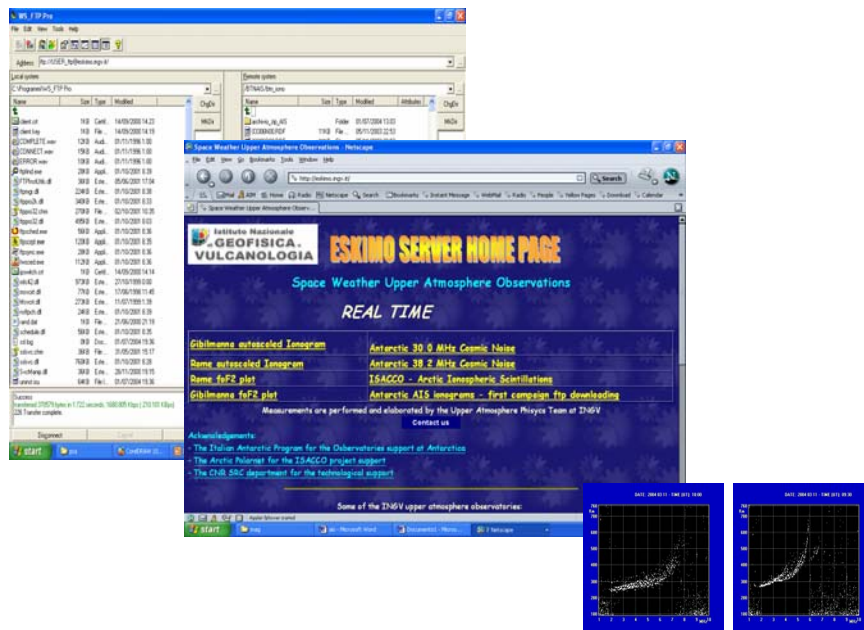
WS_FTP Pro

File Edit View Tools Help

Address ftp://USER_ftp@eskimo.ingv.it/

Local system

C:\Programmi\WS_FTP Pro

| Name | Size | Type | Modified |
|---|---|---|---|
| client.crt | 1KB | Certi... | 14/09/2000 14:23 |
| client.key | 1KB | File... | 14/09/2000 14:19 |
| COMPLETE.wav | 12KB | Audi... | 01/11/1996 1:00 |
| CONNECT.wav | 15KB | Audi... | 01/11/1996 1:00 |
| ERROR.wav | 11KB | Audi... | 01/11/1996 1:00 |
| ftp95pro.exe | 2MB | Appl... | 01/10/2001 8:39 |
| ftpengl.dll | 224KB | Este... | 01/10/2001 8:38 |
| ftpsched.exe | 56KB | Appl... | 01/10/2001 8:36 |
| ftpscript.exe | 123KB | Appl... | 01/10/2001 8:35 |
| ftpsync.exe | 28KB | Appl... | 01/10/2001 8:36 |
| ipwatch.crt | 1KB | Certi... | 14/09/2000 14:14 |
| send.dat | 1KB | File... | 21/06/2000 21:19 |
| schedule.dll | 56KB | Este... | 01/10/2001 8:35 |
| ssl.log | 0KB | Docu... | 01/07/2004 15:36 |
| unins0.exe | 64KB | File I... | 01/07/2004 15:36 |

Remote system

/BTNAS/ftm_smo

| Name | Size | Type | Modified | Attributes |
|---|---|---|---|---|
| archivio_zip_AIS | | Folder | 01/07/2004 13:03 | |
| ICOMMANDE.PDF | 11KB | File... | 05/11/2003 22:53 | |

ChgDir
MkDir

Success
transferred 278579 bytes in 1.722 seconds (1600.805 Kbps) (210.100 KBps)
226 Transfer complete.

Disconnect Cancel

start

Space Weather Upper Atmosphere Observations - Netscape

File Edit View Go Bookmarks Tools Window Help

http://eskimo.ingv.it/

Search

Mail Home Radio Netscape Search Bookmarks Instant Message WebMail Radio People Yellow Pages Download Calendar

Space Weather Upper Atmosphere Observ...

Istituto Nazionale di GEOFISICA e VULCANOLOGIA

ESKIMO SERVER HOME PAGE

Space Weather Upper Atmosphere Observations

REAL TIME

| Gibilmanna autoscaled Ionogram | Antarctic 30.0 MHz Cosmic Noise |
|---|---|
| Rome autoscaled Ionogram | Antarctic 38.2 MHz Cosmic Noise |
| Rome foF2 plot | ISACCO - Arctic Ionospheric Scintillations |
| Gibilmanna foF2 plot | Antarctic AIS ionograms - first campaign ftp downloading |

Measurements are performed and elaborated by the Upper Atmosphere Phisycs Team at INGV

Contact us

Acknowledgements:
- The Italian Antarctic Program for the Observatories support at Antarctica
- The Arctic Polarnet for the ISACCO project support
- The CNR SAC department for the technological support

Some of the INGV upper atmosphere observatories:

start

DATE: 2004 03 11 - TIME (UT): 18:00

DATE: 2004 03 11 - TIME (UT): 09:30